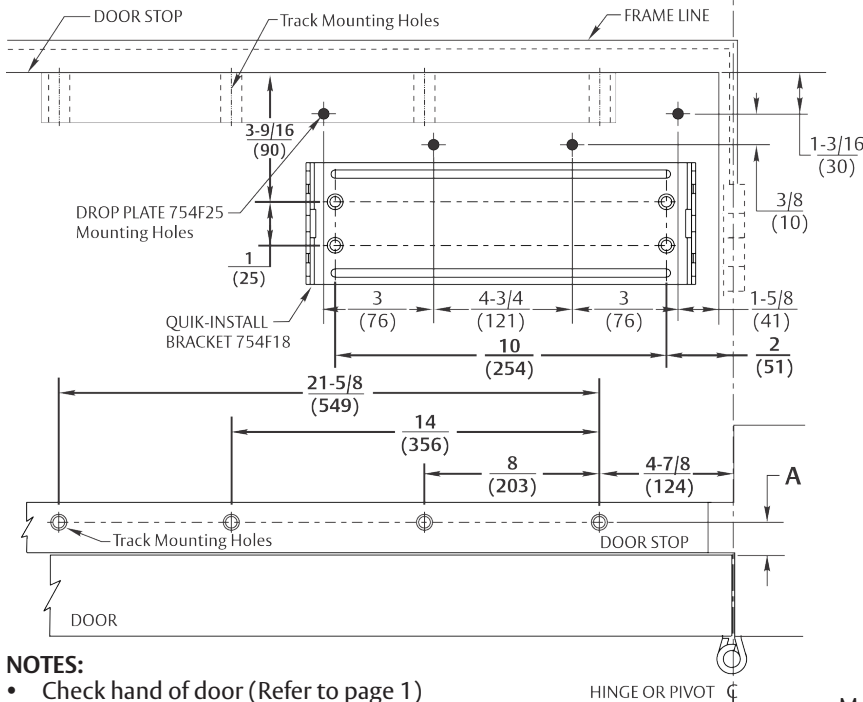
DOOR STOP
Track Mounting Holes
FRAME LINE

$\frac{3\text{-}9/16}{(90)}$

$\frac{1\text{-}3/16}{(30)}$

DROP PLATE 754F25 Mounting Holes

$\frac{3/8}{(10)}$

$\frac{1}{(25)}$

QUIK-INSTALL BRACKET 754F18

$\frac{3}{(76)}$ $\frac{4\text{-}3/4}{(121)}$ $\frac{3}{(76)}$ $\frac{1\text{-}5/8}{(41)}$

$\frac{10}{(254)}$ $\frac{2}{(51)}$

$\frac{21\text{-}5/8}{(549)}$

$\frac{14}{(356)}$

$\frac{8}{(203)}$ $\frac{4\text{-}7/8}{(124)}$

A

Track Mounting Holes
DOOR STOP

DOOR

NOTES:
• Check hand of door (Refer to page 1)

HINGE OR PIVOT ℄